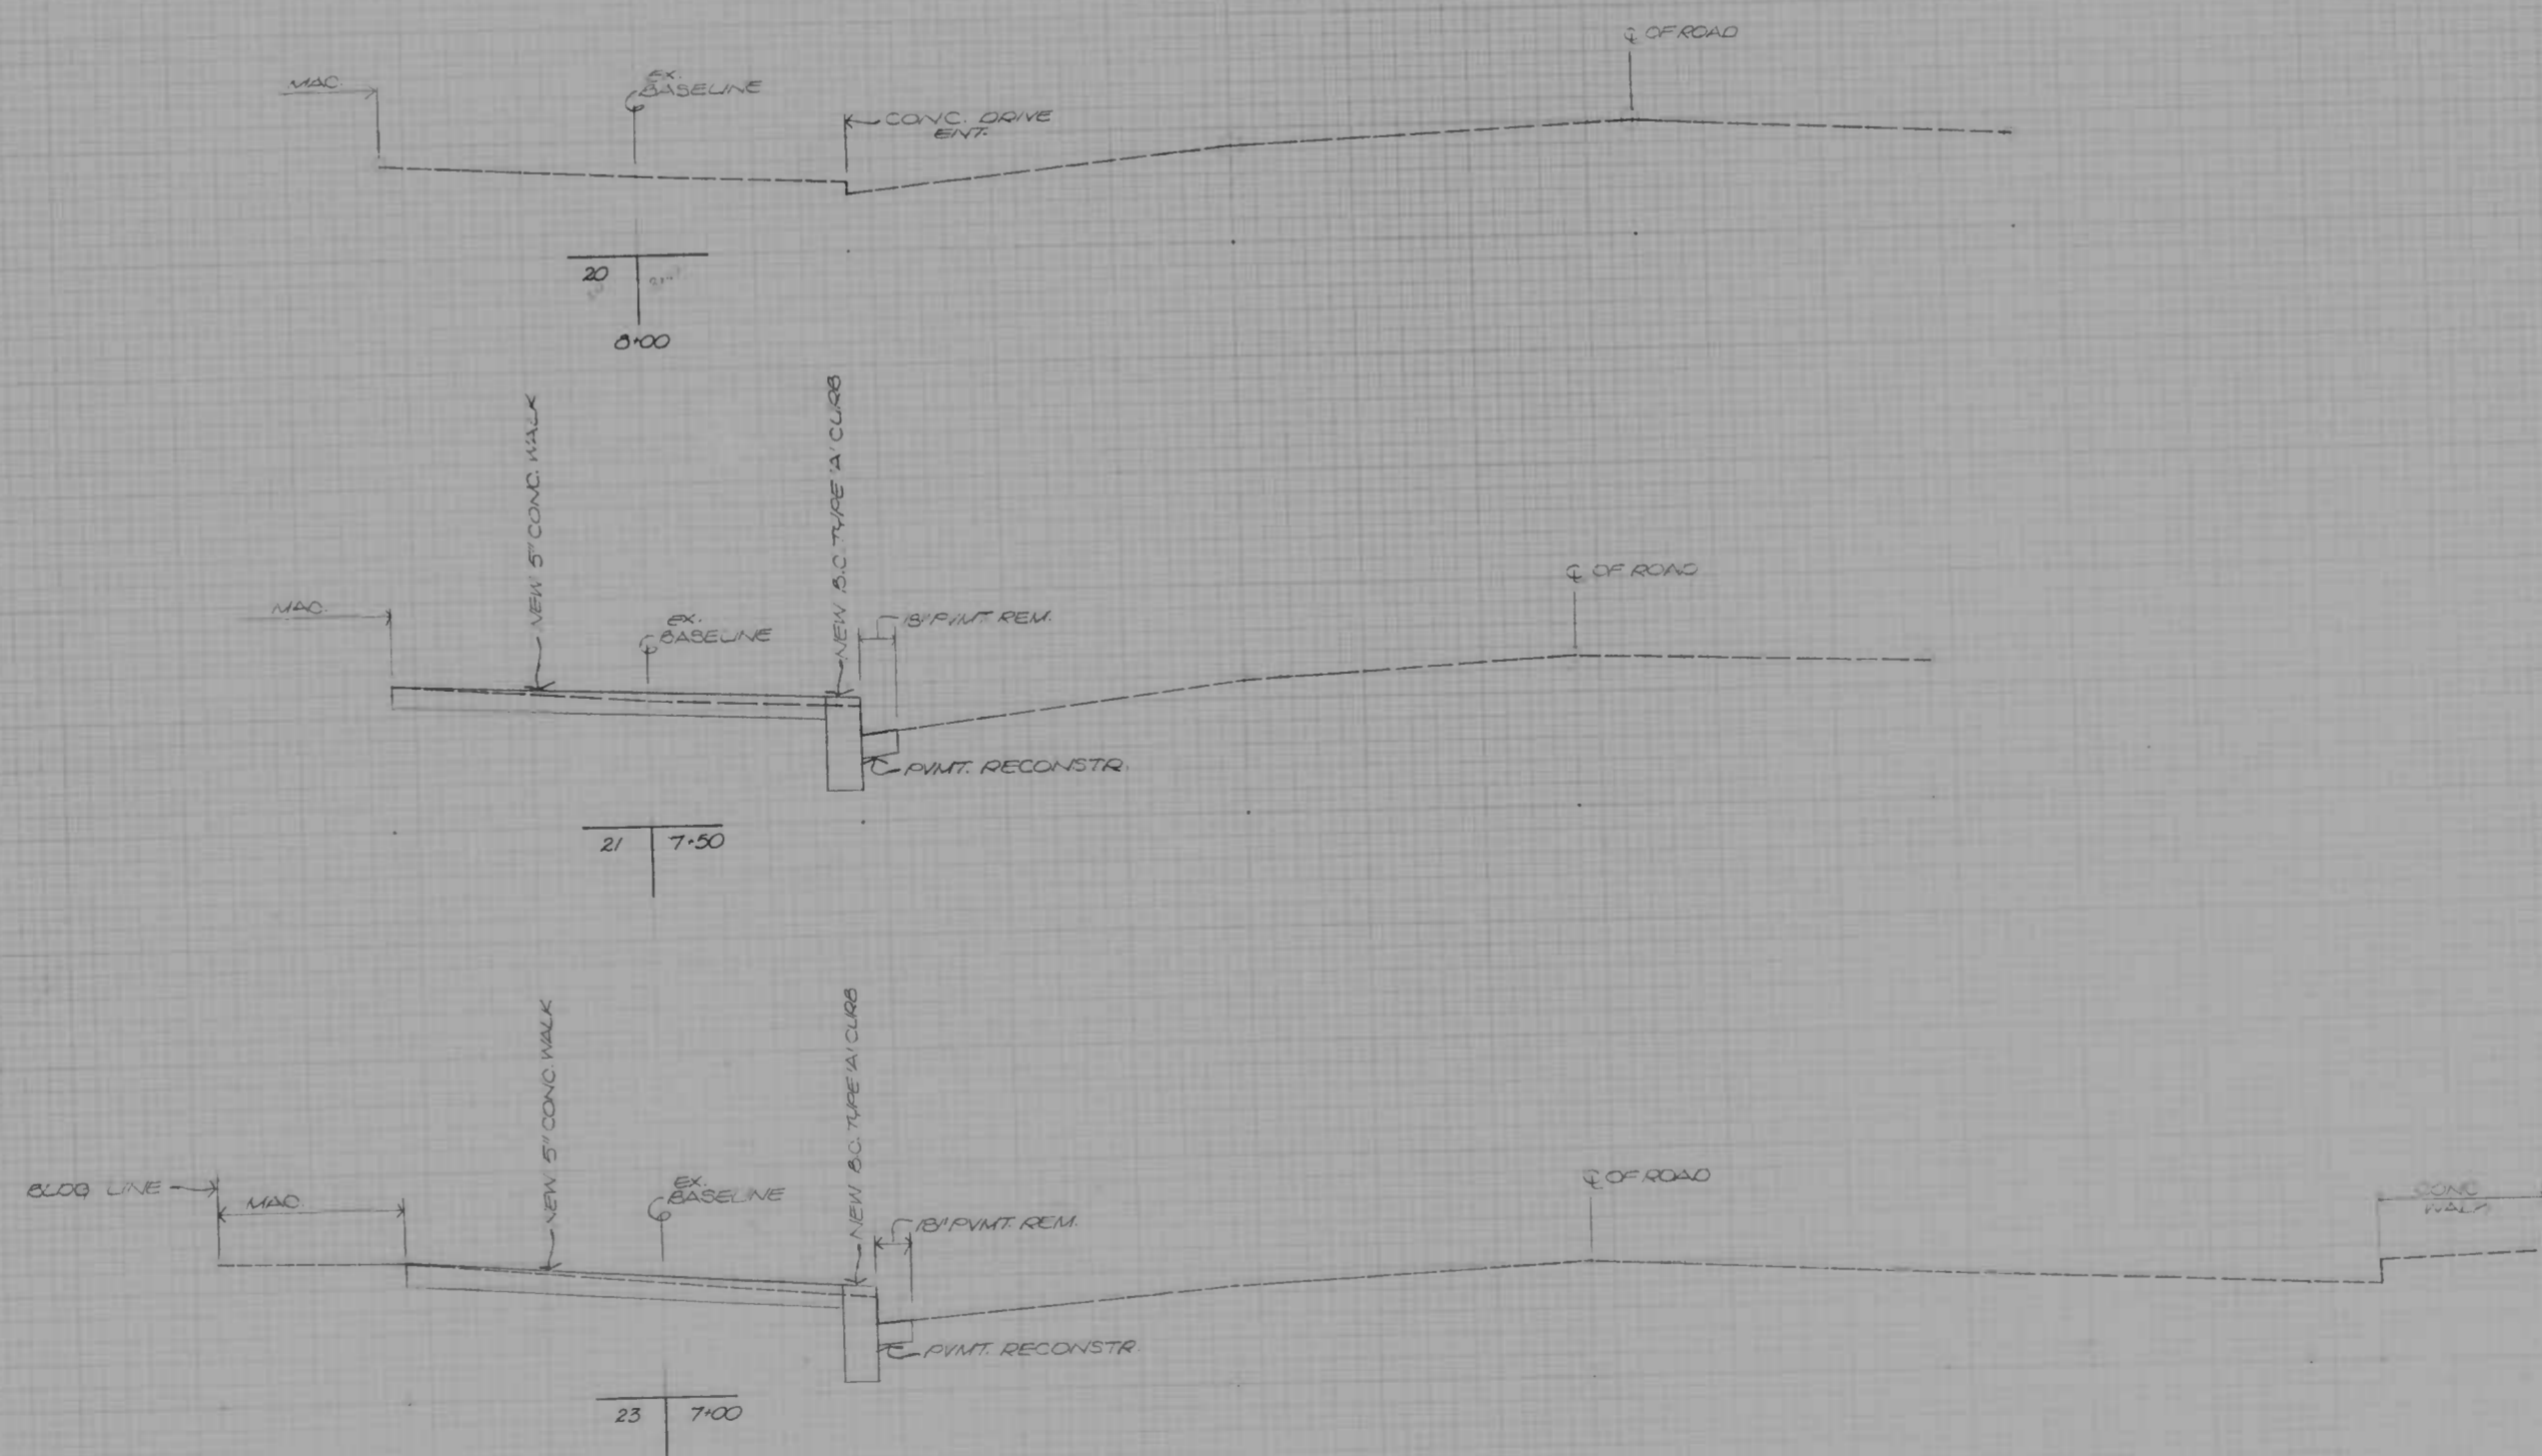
℄ OF ROAD

MAC.

EX. ℄ BASELINE

CONC. DRIVE ENT.

20

8+00

NEW 5" CONC. WALK

NEW B.C. TYPE 'A' CURB

℄ OF ROAD

MAC.

EX. ℄ BASELINE

18" PVMT. REM.

PVMT. RECONSTR.

21 | 7+50

NEW 5" CONC. WALK

NEW B.C. TYPE 'A' CURB

BLDG LINE

MAC.

EX. ℄ BASELINE

℄ OF ROAD

18" PVMT. REM.

CONC. WALK

PVMT. RECONSTR.

23 | 7+00